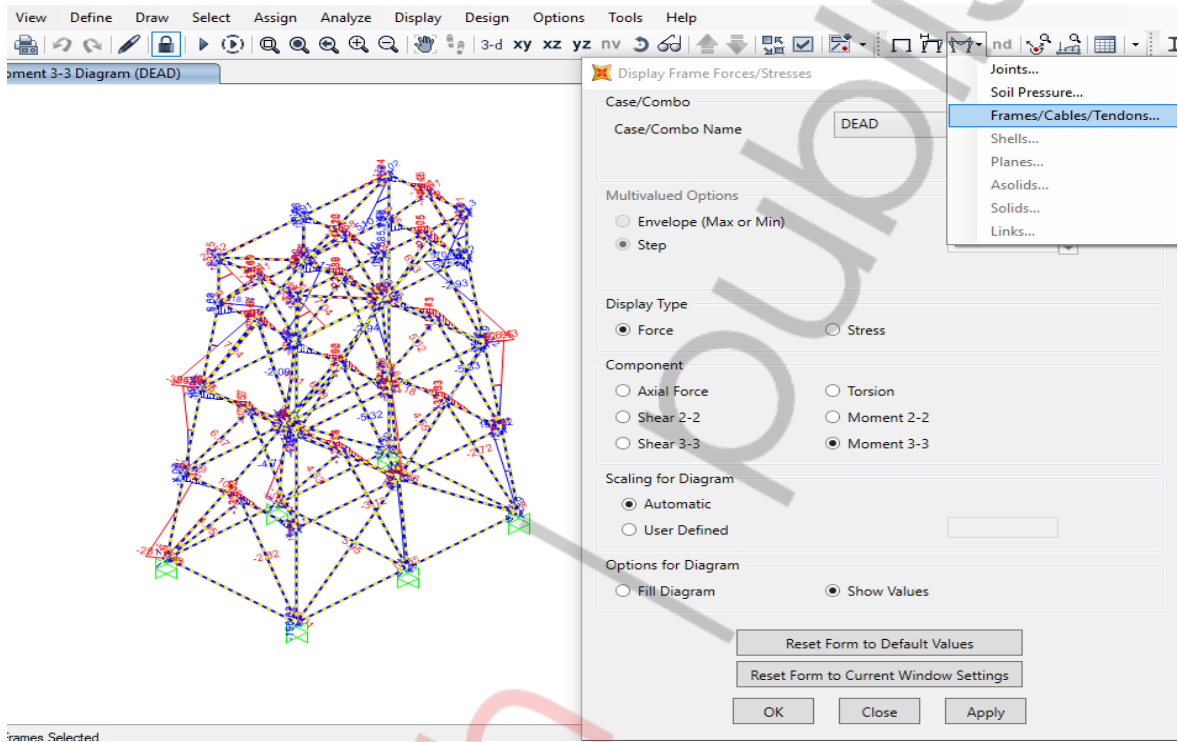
View Define Draw Select Assign Analyze Display Design Options Tools Help

3-d xy xz yz nv nd

oment 3-3 Diagram (DEAD)

Display Frame Forces/Stresses

Case/Combo

Case/Combo Name

DEAD

Multivalued Options

Envelope (Max or Min)

Step

Display Type

Force

Stress

Component

Axial Force

Torsion

Shear 2-2

Moment 2-2

Shear 3-3

Moment 3-3

Scaling for Diagram

Automatic

User Defined

Options for Diagram

Fill Diagram

Show Values

Reset Form to Default Values

Reset Form to Current Window Settings

OK

Close

Apply

Joints...

Soil Pressure...

Frames/Cables/Tendons...

Shells...

Planes...

Asolids...

Solids...

Links...

Frames Selected